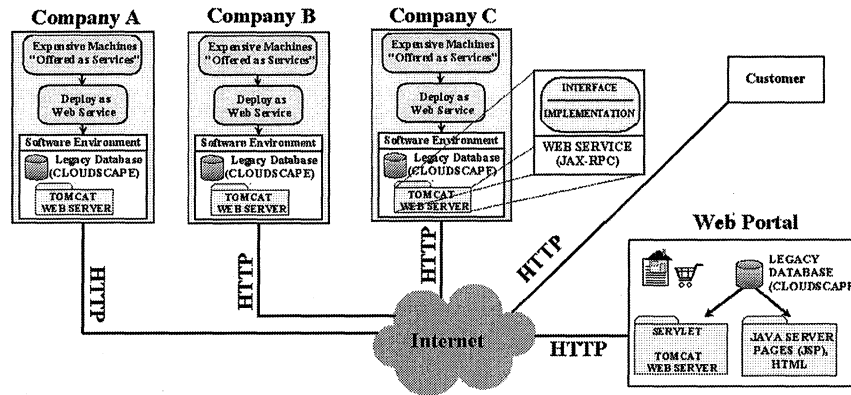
Company A
Expensive Machines "Offered as Services"
Deploy as Web Service
Software Environment
Legacy Database (CLOUDSCAPE)
TOMCAT WEB SERVER

Company B
Expensive Machines "Offered as Services"
Deploy as Web Service
Software Environment
Legacy Database (CLOUDSCAPE)
TOMCAT WEB SERVER

Company C
Expensive Machines "Offered as Services"
Deploy as Web Service
Software Environment
Legacy Database (CLOUDSCAPE)
TOMCAT WEB SERVER

INTERFACE
IMPLEMENTATION
WEB SERVICE (JAX-RPC)

Customer

HTTP
HTTP
HTTP
HTTP
HTTP

Internet

Web Portal
LEGACY DATABASE (CLOUDSCAPE
SERVLET
TOMCAT WEB SERVER
JAVA SERVER PAGES (JSP), HTML